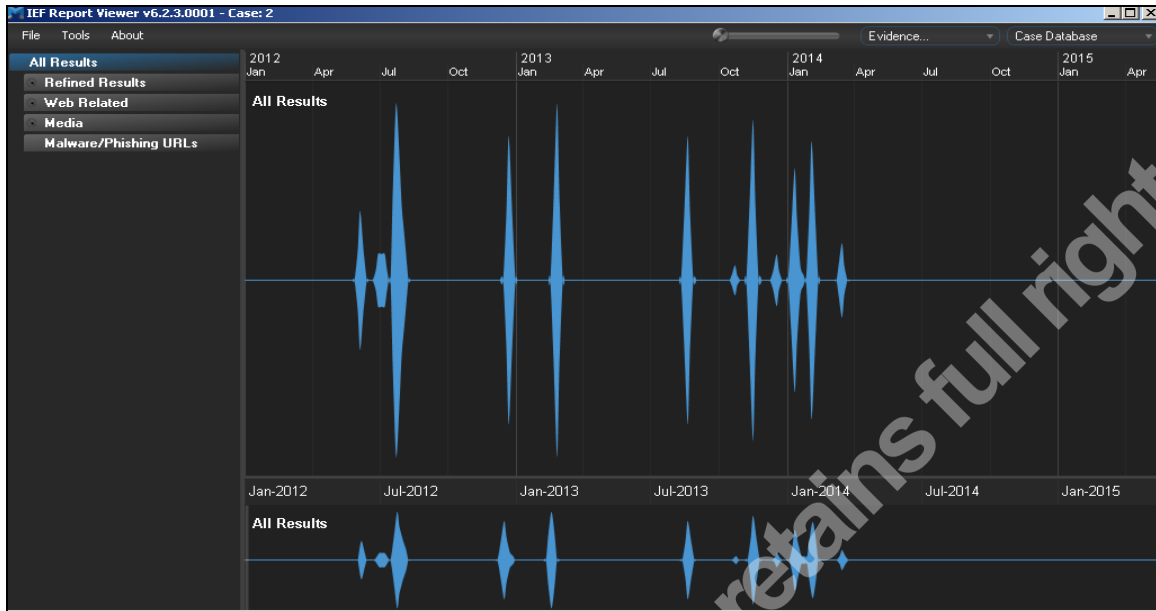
IEF Report Viewer v6.2.3.0001 - Case: 2

File Tools About

Evidence... Case Database

All Results
Refined Results
Web Related
Media
Malware/Phishing URLs

2012 Jan Apr Jul Oct 2013 Jan Apr Jul Oct 2014 Jan Apr Jul Oct 2015 Jan Apr

All Results

Jan-2012 Jul-2012 Jan-2013 Jul-2013 Jan-2014 Jul-2014 Jan-2015

All Results

retains full right